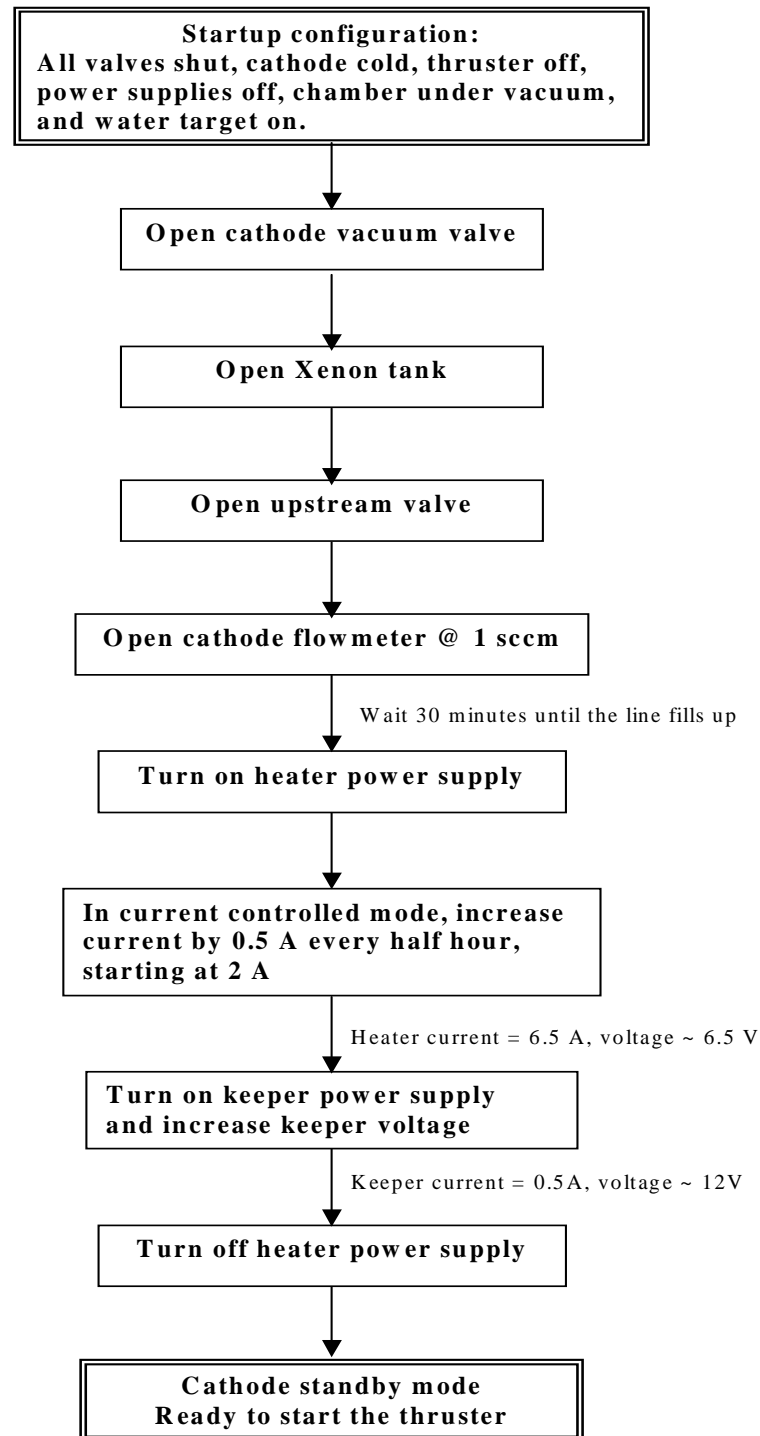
Startup configuration:
All valves shut, cathode cold, thruster off, power supplies off, chamber under vacuum, and water target on.

Open cathode vacuum valve

Open Xenon tank

Open upstream valve

Open cathode flowmeter @ 1 sccm

Wait 30 minutes until the line fills up

Turn on heater power supply

In current controlled mode, increase current by 0.5 A every half hour, starting at 2 A

Heater current = 6.5 A, voltage ~ 6.5 V

Turn on keeper power supply and increase keeper voltage

Keeper current = 0.5A, voltage ~ 12V

Turn off heater power supply

Cathode standby mode
Ready to start the thruster